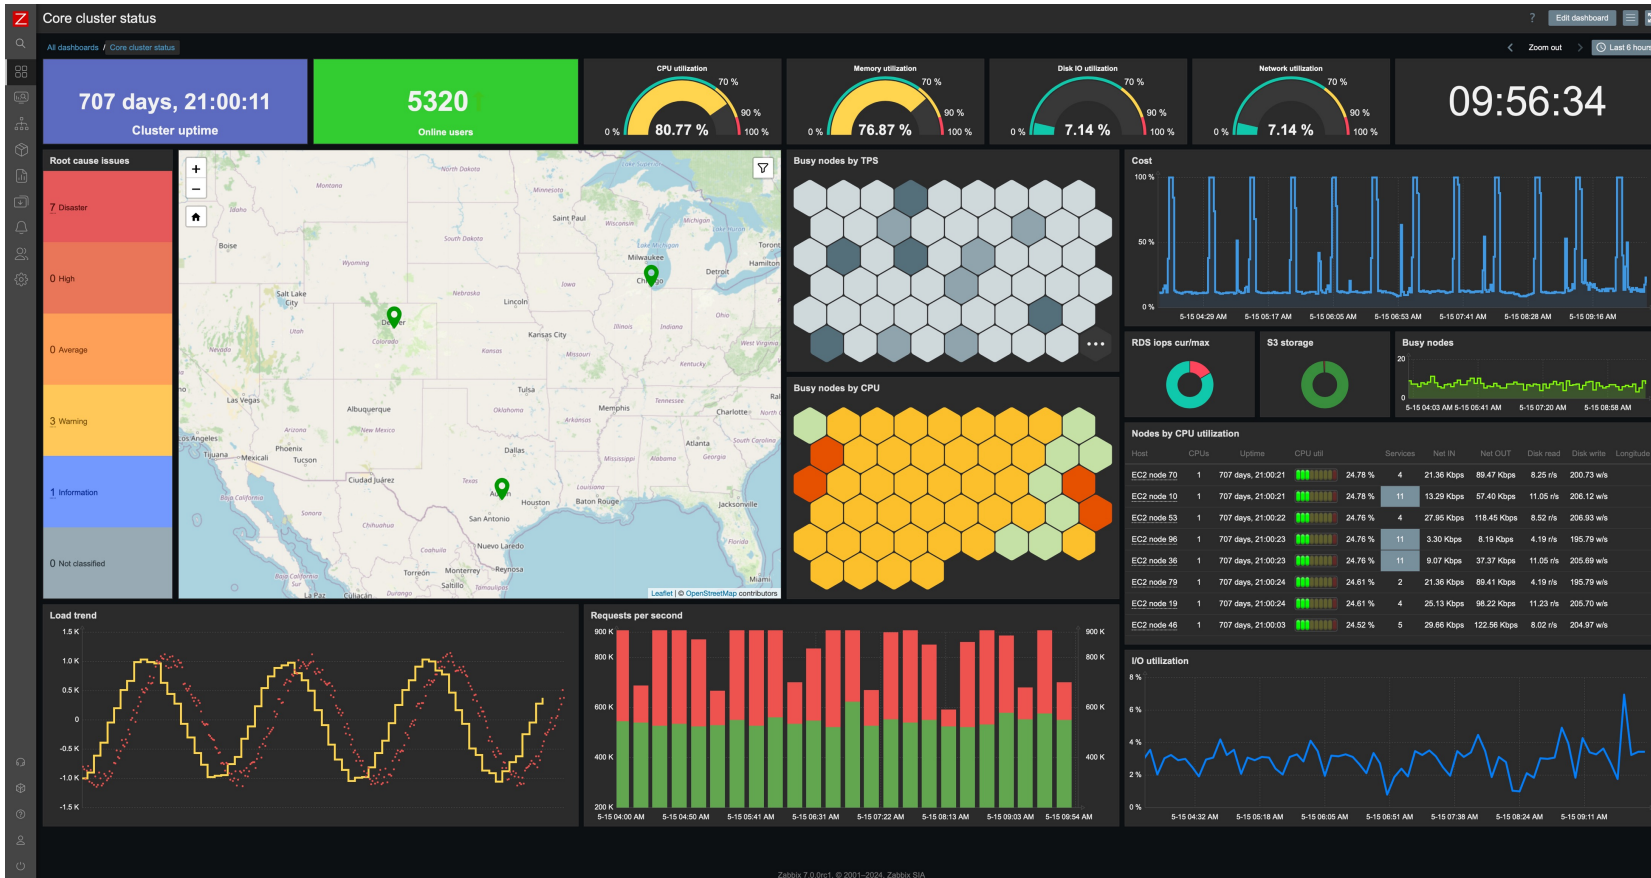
Core cluster status

Edit dashboard

All dashboards / Core cluster status

Zoom out

Last 6 hours

707 days, 21:00:11
Cluster uptime

5320
Online users

CPU utilization
0 % 80.77 % 70 % 90 % 100 %

Memory utilization
0 % 76.87 % 70 % 90 % 100 %

Disk IO utilization
0 % 7.14 % 70 % 90 % 100 %

Network utilization
0 % 7.14 % 70 % 90 % 100 %

09:56:34

Root cause issues
7 Disaster
0 High
0 Average
3 Warning
1 Information
0 Not classified

Montana, North Dakota, Minnesota, Idaho, Saint Paul, Wisconsin, Michigan, Lake Michigan, Lake Huron, Toronto, Boise, South Dakota, Milwaukee, Hamilton, Wyoming, Detroit, Chicago, Iowa, Salt Lake City, Nebraska, Lincoln, Ohio, Denver, Illinois, Indiana, Utah, Colorado, Kansas City, Nevada, Kansas, Missouri, Kentucky, West Virginia, Tulsa, Las Vegas, Tennessee, Albuquerque, Oklahoma, Memphis, Charlotte, New Mexico, Arkansas, Arizona, Atlanta, Los Angeles, Phoenix, South Carolina, Tijuana, Mexicali, Tucson, Dallas, Mississippi, Alabama, Georgia, Ciudad Juárez, Texas, Louisiana, Austin, Houston, Baton Rouge, Jacksonville, Baja California, Sonora, San Antonio, Chihuahua, Florida, Coahuila, Nuevo Laredo, Monterrey, Reynosa, Torreón, Saltillo, Miami, Baja California Sur, La Paz, Culiacán, Durango, Tamaulipas
Leaflet | © OpenStreetMap contributors

Busy nodes by TPS

Busy nodes by CPU

Cost
100 %
50 %
0 %
5-15 04:29 AM 5-15 05:17 AM 5-15 06:05 AM 5-15 06:53 AM 5-15 07:41 AM 5-15 08:28 AM 5-15 09:16 AM

RDS iops cur/max

S3 storage

Busy nodes
20
0
5-15 04:03 AM 5-15 05:41 AM 5-15 07:20 AM 5-15 08:58 AM

Nodes by CPU utilization

| Host | CPUs | Uptime | CPU util | | Services | Net IN | Net OUT | Disk read | Disk write | Longitude |
|---|---|---|---|---|---|---|---|---|---|---|
| EC2 node 70 | 1 | 707 days, 21:00:21 | | 24.78 % | 4 | 21.36 Kbps | 89.47 Kbps | 8.25 r/s | 200.73 w/s | |
| EC2 node 10 | 1 | 707 days, 21:00:21 | | 24.78 % | 11 | 13.29 Kbps | 57.40 Kbps | 11.05 r/s | 206.12 w/s | |
| EC2 node 53 | 1 | 707 days, 21:00:22 | | 24.76 % | 4 | 27.95 Kbps | 118.45 Kbps | 8.52 r/s | 206.93 w/s | |
| EC2 node 96 | 1 | 707 days, 21:00:23 | | 24.76 % | 11 | 3.30 Kbps | 8.19 Kbps | 4.19 r/s | 195.79 w/s | |
| EC2 node 36 | 1 | 707 days, 21:00:23 | | 24.76 % | 11 | 9.07 Kbps | 37.37 Kbps | 11.05 r/s | 205.69 w/s | |
| EC2 node 79 | 1 | 707 days, 21:00:24 | | 24.61 % | 2 | 21.36 Kbps | 89.41 Kbps | 4.19 r/s | 195.79 w/s | |
| EC2 node 19 | 1 | 707 days, 21:00:24 | | 24.61 % | 4 | 25.13 Kbps | 98.22 Kbps | 11.23 r/s | 205.70 w/s | |
| EC2 node 46 | 1 | 707 days, 21:00:03 | | 24.52 % | 5 | 29.66 Kbps | 122.56 Kbps | 8.02 r/s | 204.97 w/s | |

Load trend
1.5 K
1.0 K
0.5 K
0
-0.5 K
-1.0 K
-1.5 K

Requests per second
900 K
800 K
600 K
400 K
200 K
5-15 04:00 AM 5-15 04:50 AM 5-15 05:41 AM 5-15 06:31 AM 5-15 07:22 AM 5-15 08:13 AM 5-15 09:03 AM 5-15 09:54 AM

I/O utilization
8 %
6 %
4 %
2 %
0 %
5-15 04:32 AM 5-15 05:18 AM 5-15 06:05 AM 5-15 06:51 AM 5-15 07:38 AM 5-15 08:24 AM 5-15 09:11 AM

Zabbix 7.0.0rc1. © 2001–2024, Zabbix SIA